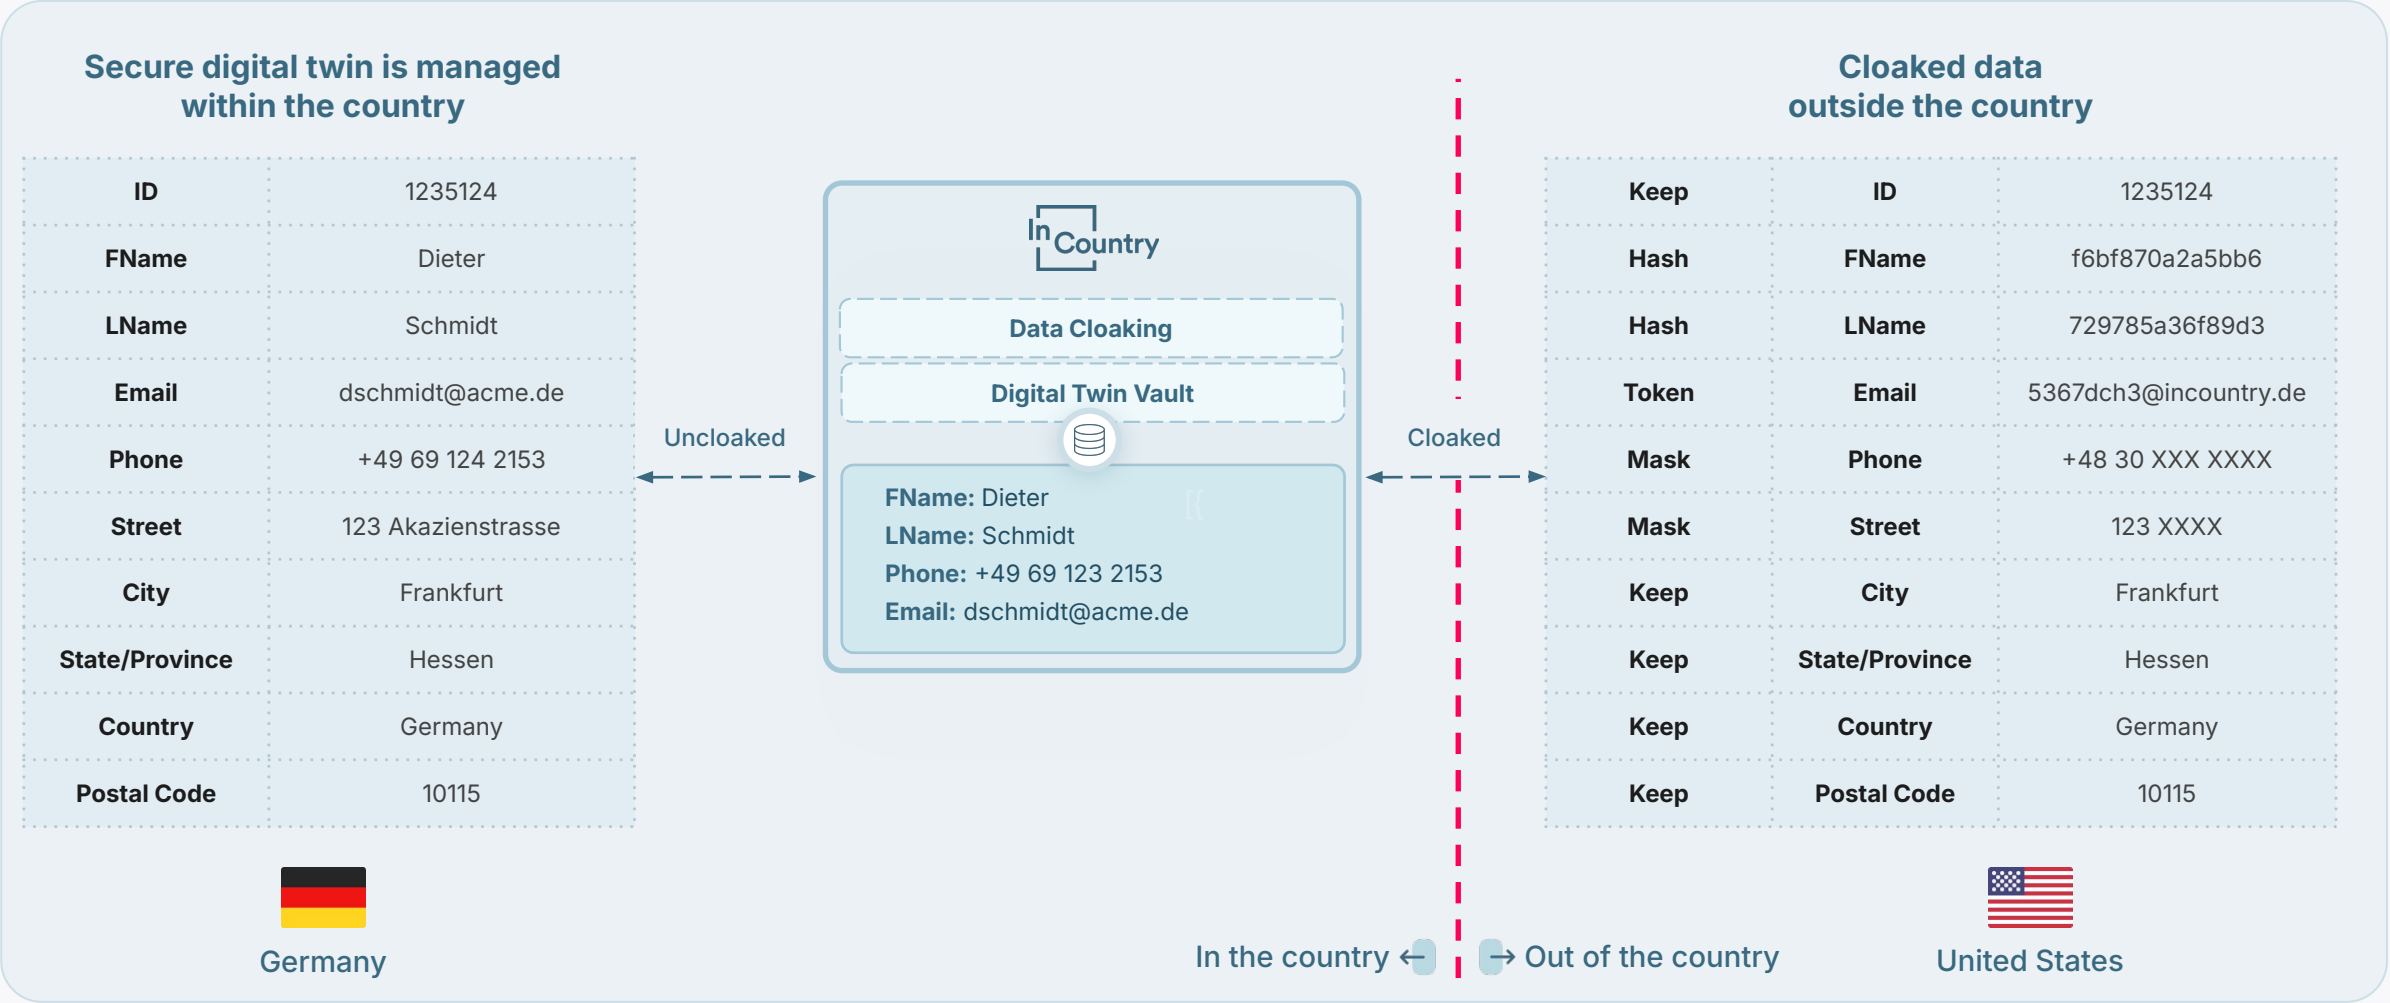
Secure digital twin is managed within the country

| ID | 1235124 |
|---|---|
| FName | Dieter |
| LName | Schmidt |
| Email | dschmidt@acme.de |
| Phone | +49 69 124 2153 |
| Street | 123 Akazienstrasse |
| City | Frankfurt |
| State/Province | Hessen |
| Country | Germany |
| Postal Code | 10115 |

Germany

Uncloaked

InCountry

Data Cloaking

Digital Twin Vault

FName: Dieter
LName: Schmidt
Phone: +49 69 123 2153
Email: dschmidt@acme.de

Cloaked

Cloaked data outside the country

| Keep | ID | 1235124 |
|---|---|---|
| Hash | FName | f6bf870a2a5bb6 |
| Hash | LName | 729785a36f89d3 |
| Token | Email | 5367dch3@incountry.de |
| Mask | Phone | +48 30 XXX XXXX |
| Mask | Street | 123 XXXX |
| Keep | City | Frankfurt |
| Keep | State/Province | Hessen |
| Keep | Country | Germany |
| Keep | Postal Code | 10115 |

In the country

Out of the country

United States